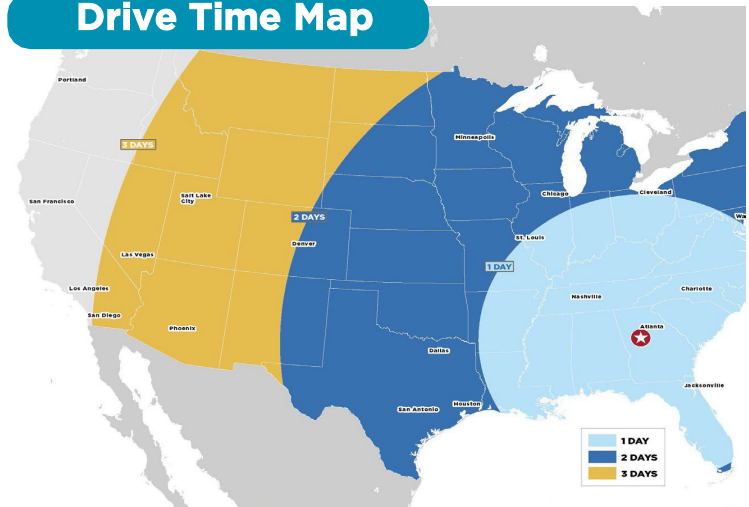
Drive Time Map

Portland
3 DAYS
San Francisco
Salt Lake City
Las Vegas
Los Angeles
San Diego
Phoenix
2 DAYS
Denver
Minneapolis
Chicago
Cleveland
Wa
St. Louis
1 DAY
Nashville
Charlotte
Atlanta
Dallas
San Antonio
Houston
Jacksonville

1 DAY
2 DAYS
3 DAYS